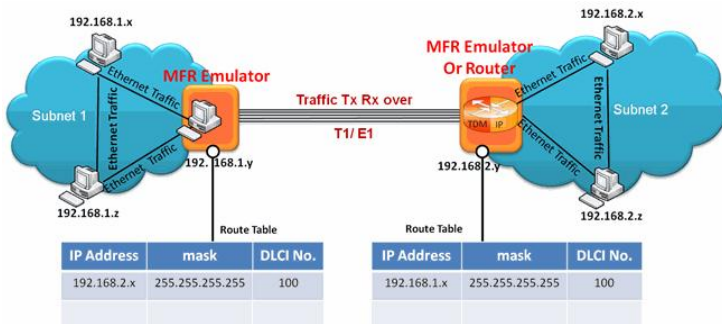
192.168.1.x

Subnet 1

Ethernet Traffic

Ethernet Traffic

Ethernet Traffic

MFR Emulator

192. 168.1.y

192.168.1.z

Traffic Tx Rx over

T1/ E1

MFR Emulator Or Router

TDM IP

192.168.2.y

192.168.2.x

Ethernet Traffic

Ethernet Traffic

Ethernet Traffic

Subnet 2

192.168.2.z

Route Table

| IP Address | mask | DLCI No. |
|---|---|---|
| 192.168.2.x | 255.255.255.255 | 100 |
| | | |

Route Table

| IP Address | mask | DLCI No. |
|---|---|---|
| 192.168.1.x | 255.255.255.255 | 100 |
| | | |